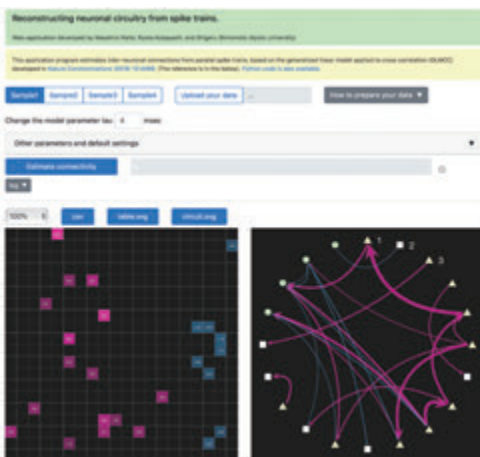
Reconstructing neuronal circuitry from spike trains.

Web application developed by Masahiro Naito, Ryota Kobayashi, and Shigeru Shinomoto (Kyoto University).

This application program estimates inter-neuronal connections from parallel spike trains, based on the generalized linear model applied to cross correlation (GLMCC) developed in Nature Communications 2019 10:4468. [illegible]

Sample1 Sample2 Sample3 Sample4 Upload your data ... How to prepare your data

Change the model parameter tau 4 msec

Other parameters and default settings

Estimate connectivity

log

100% csv table.svg circuit.svg

1 2 3